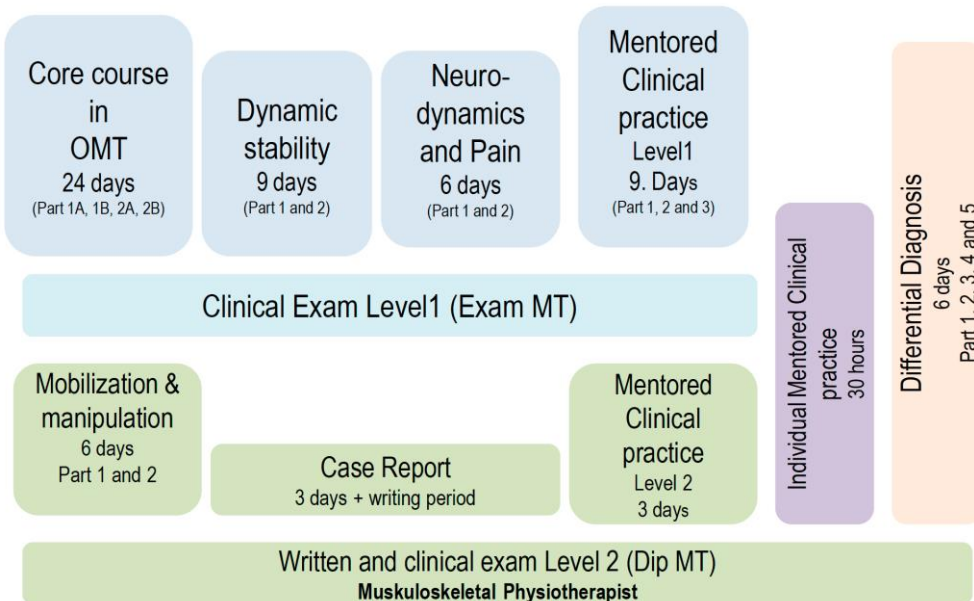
Core course in OMT
24 days
(Part 1A, 1B, 2A, 2B)

Dynamic stability
9 days
(Part 1 and 2)

Neurodynamics and Pain
6 days
(Part 1 and 2)

Mentored Clinical practice
Level1
9. Days
(Part 1, 2 and 3)

Individual Mentored Clinical practice
30 hours

Differential Diagnosis
6 days
Part 1, 2, 3, 4 and 5

Clinical Exam Level1 (Exam MT)

Mobilization & manipulation
6 days
Part 1 and 2

Case Report
3 days + writing period

Mentored Clinical practice
Level 2
3 days

Written and clinical exam Level 2 (Dip MT)
Muskuloskeletal Physiotherapist